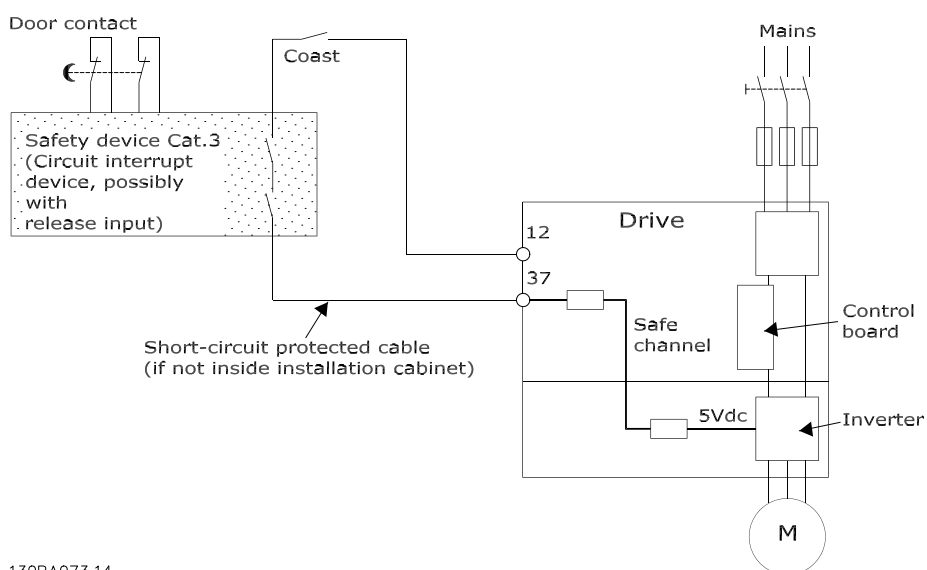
Door contact

Coast

Mains

Safety device Cat.3 (Circuit interrupt device, possibly with release input)

Drive

12

37

Safe channel

Control board

Short-circuit protected cable (if not inside installation cabinet)

5Vdc

Inverter

M

130BA073.14